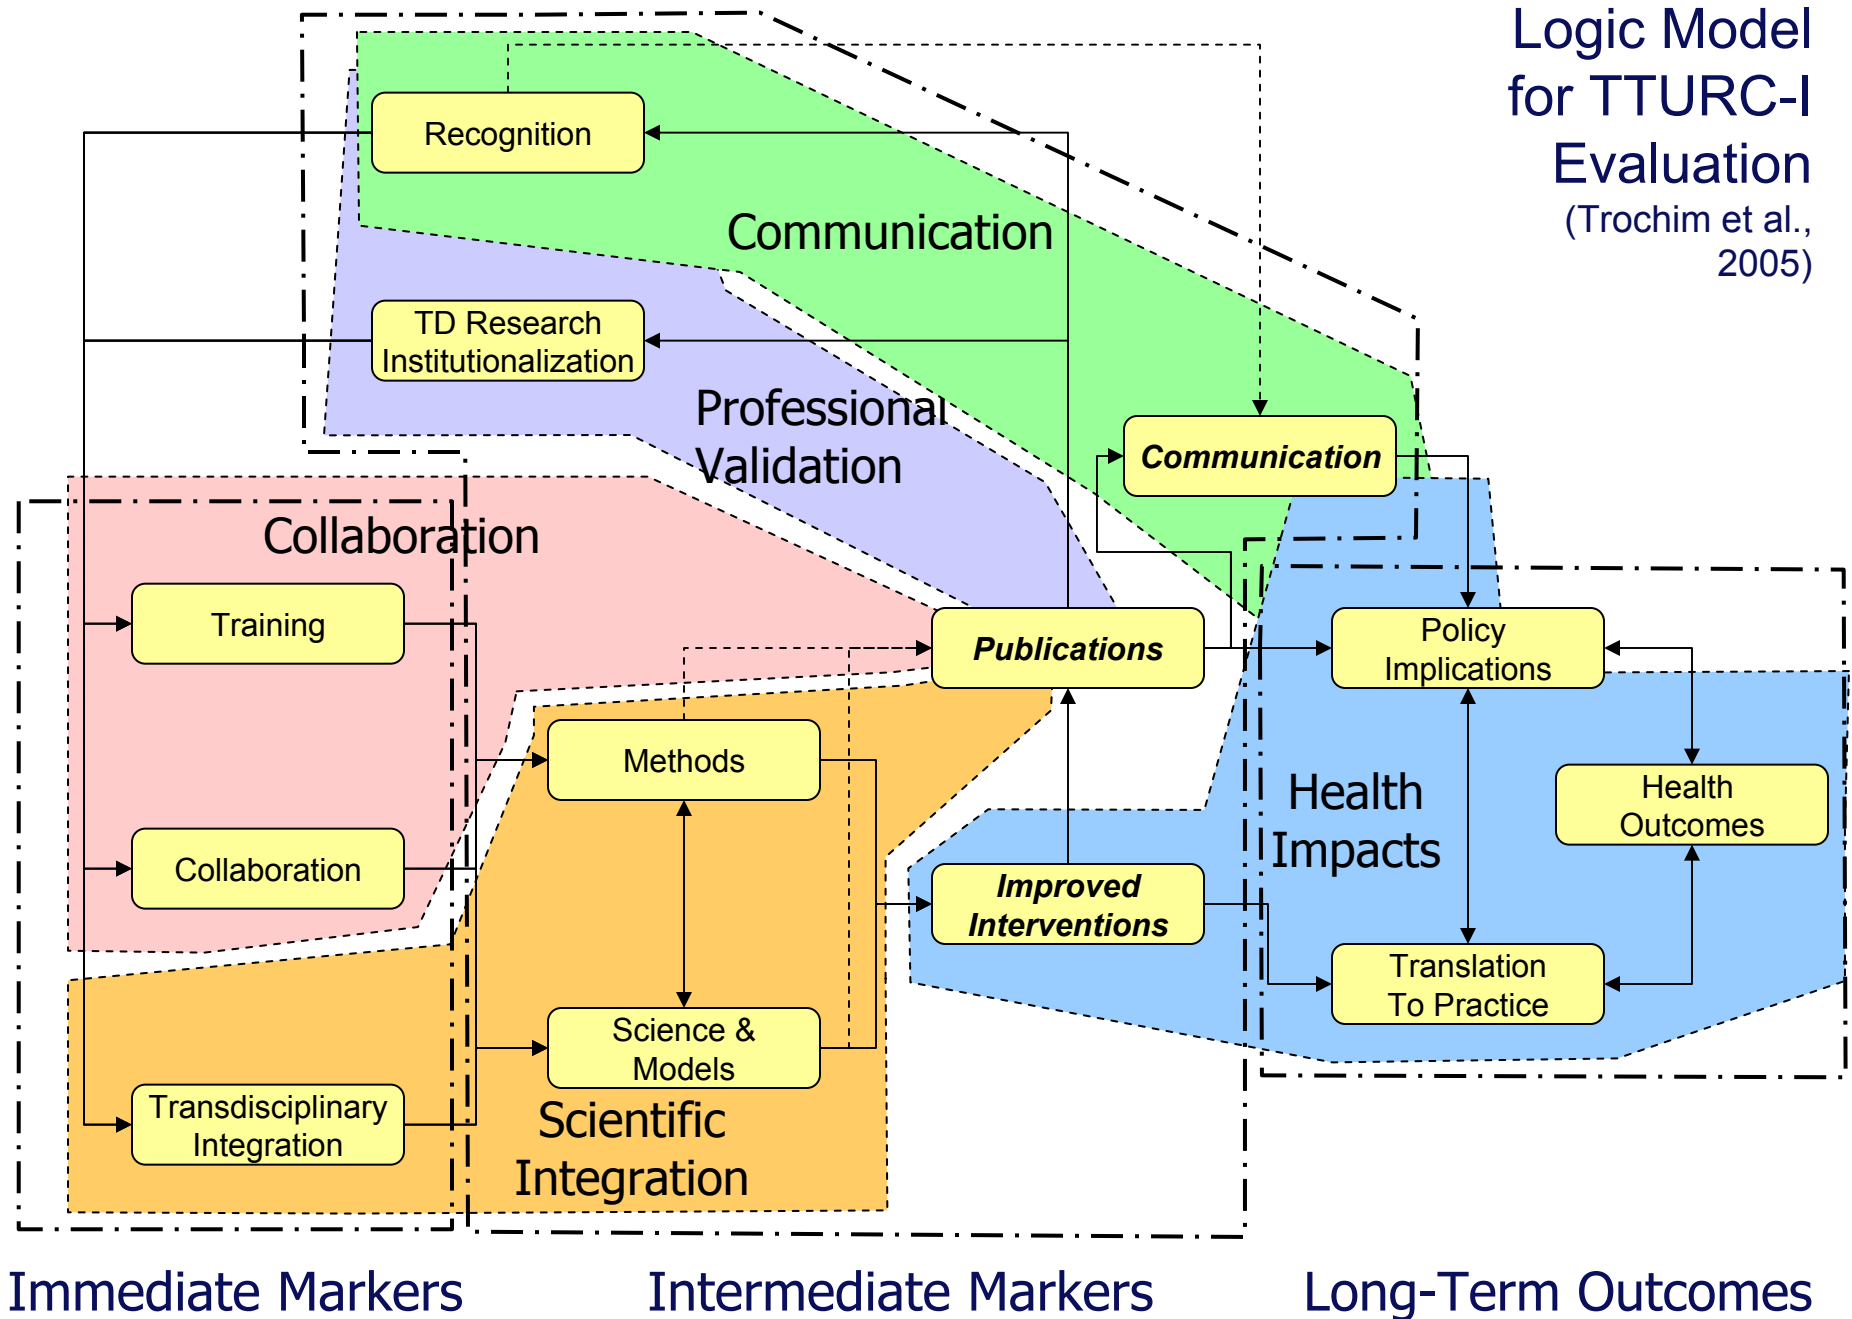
Logic Model for TTURC-I Evaluation
(Trochim et al., 2005)

Recognition

Communication

TD Research Institutionalization

Professional Validation

Communication

Collaboration

Training

Publications

Policy Implications

Methods

Health Impacts

Health Outcomes

Collaboration

Improved Interventions

Translation To Practice

Science & Models

Transdisciplinary Integration

Scientific Integration

Immediate Markers

Intermediate Markers

Long-Term Outcomes